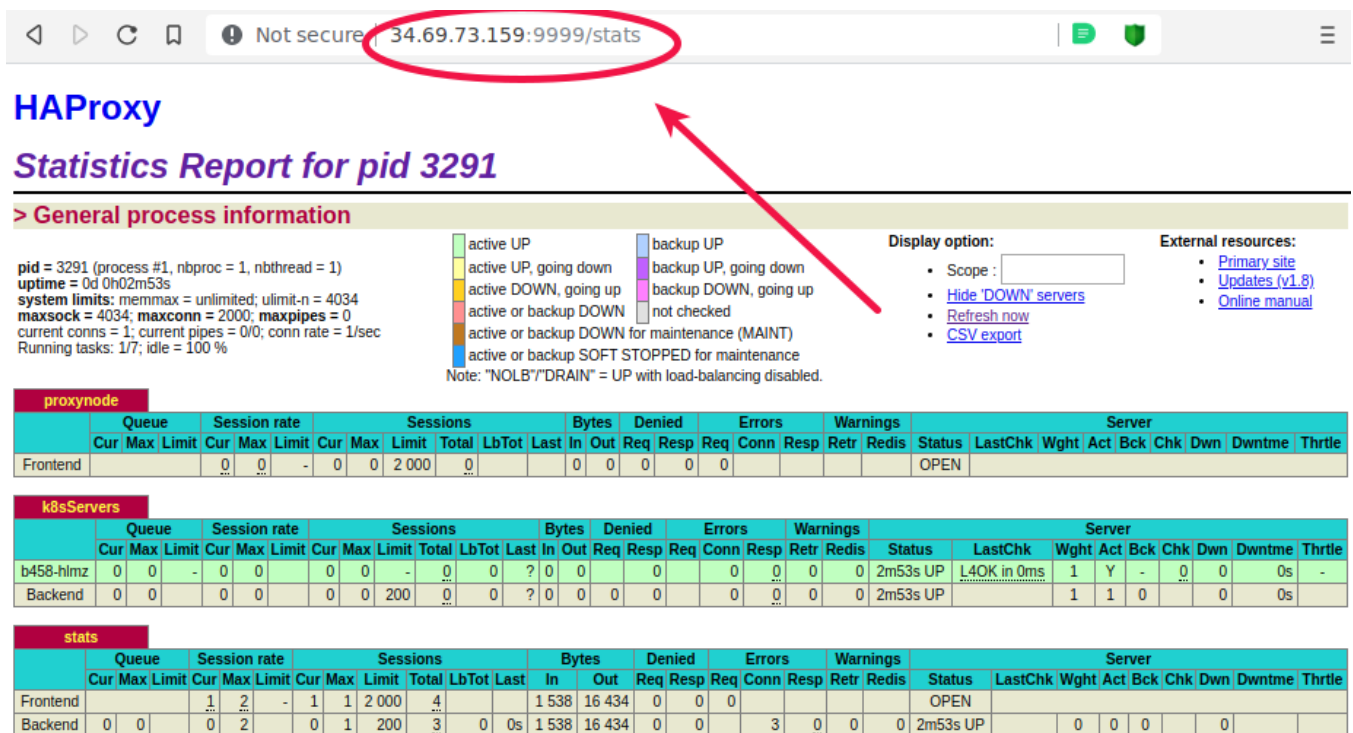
Not secure | 34.69.73.159:9999/stats

HAProxy

Statistics Report for pid 3291

> General process information

pid = 3291 (process #1, nbproc = 1, nbthread = 1)
uptime = 0d 0h02m53s
system limits: memmax = unlimited; ulimit-n = 4034
maxsock = 4034; maxconn = 2000; maxpipes = 0
current conns = 1; current pipes = 0/0; conn rate = 1/sec
Running tasks: 1/7; idle = 100 %

active UP
active UP, going down
active DOWN, going up
active or backup DOWN
active or backup DOWN for maintenance (MAINT)
active or backup SOFT STOPPED for maintenance
backup UP
backup UP, going down
backup DOWN, going up
not checked
Note: "NOLB"/"DRAIN" = UP with load-balancing disabled.

Display option:
• Scope :
• Hide 'DOWN' servers
• Refresh now
• CSV export

External resources:
• Primary site
• Updates (v1.8)
• Online manual

proxynode

| | Queue | | | Session rate | | | Sessions | | | | | | Bytes | | Denied | | Errors | | | Warnings | | Server | | | | | | | | |
|---|---|---|---|---|---|---|---|---|---|---|---|---|---|---|---|---|---|---|---|---|---|---|---|---|---|---|---|---|---|---|
| | Cur | Max | Limit | Cur | Max | Limit | Cur | Max | Limit | Total | LbTot | Last | In | Out | Req | Resp | Req | Conn | Resp | Retr | Redis | Status | LastChk | Wght | Act | Bck | Chk | Dwn | Dwntme | Thrtle |
| Frontend | | | | 0 | 0 | - | 0 | 0 | 2 000 | 0 | | | 0 | 0 | 0 | 0 | 0 | | | | | OPEN | | | | | | | | |

k8sServers

| | Queue | | | Session rate | | | Sessions | | | | | | Bytes | | Denied | | Errors | | | Warnings | | Server | | | | | | | | |
|---|---|---|---|---|---|---|---|---|---|---|---|---|---|---|---|---|---|---|---|---|---|---|---|---|---|---|---|---|---|---|
| | Cur | Max | Limit | Cur | Max | Limit | Cur | Max | Limit | Total | LbTot | Last | In | Out | Req | Resp | Req | Conn | Resp | Retr | Redis | Status | LastChk | Wght | Act | Bck | Chk | Dwn | Dwntme | Thrtle |
| b458-hlmz | 0 | 0 | - | 0 | 0 | | 0 | 0 | - | 0 | 0 | ? | 0 | 0 | | 0 | | 0 | 0 | 0 | 0 | 2m53s UP | L4OK in 0ms | 1 | Y | - | 0 | 0 | 0s | - |
| Backend | 0 | 0 | | 0 | 0 | | 0 | 0 | 200 | 0 | 0 | ? | 0 | 0 | 0 | 0 | | 0 | 0 | 0 | 0 | 2m53s UP | | 1 | 1 | 0 | | 0 | 0s | |

stats

| | Queue | | | Session rate | | | Sessions | | | | | | Bytes | | Denied | | Errors | | | Warnings | | Server | | | | | | | | |
|---|---|---|---|---|---|---|---|---|---|---|---|---|---|---|---|---|---|---|---|---|---|---|---|---|---|---|---|---|---|---|
| | Cur | Max | Limit | Cur | Max | Limit | Cur | Max | Limit | Total | LbTot | Last | In | Out | Req | Resp | Req | Conn | Resp | Retr | Redis | Status | LastChk | Wght | Act | Bck | Chk | Dwn | Dwntme | Thrtle |
| Frontend | | | | 1 | 2 | - | 1 | 1 | 2 000 | 4 | | | 1 538 | 16 434 | 0 | 0 | 0 | | | | | OPEN | | | | | | | | |
| Backend | 0 | 0 | | 0 | 2 | | 0 | 1 | 200 | 3 | 0 | 0s | 1 538 | 16 434 | 0 | 0 | | 3 | 0 | 0 | 0 | 2m53s UP | | 0 | 0 | 0 | | 0 | | |